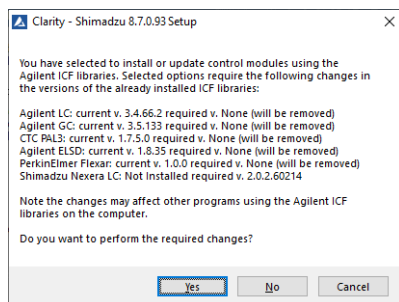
Clarity - Shimadzu 8.7.0.93 Setup

×

You have selected to install or update control modules using the Agilent ICF libraries. Selected options require the following changes in the versions of the already installed ICF libraries:

Agilent LC: current v. 3.4.66.2 required v. None (will be removed)
Agilent GC: current v. 3.5.133 required v. None (will be removed)
CTC PAL3: current v. 1.7.5.0 required v. None (will be removed)
Agilent ELSD: current v. 1.8.35 required v. None (will be removed)
PerkinElmer Flexar: current v. 1.0.0 required v. None (will be removed)
Shimadzu Nexera LC: Not Installed required v. 2.0.2.60214

Note the changes may affect other programs using the Agilent ICF libraries on the computer.

Do you want to perform the required changes?

Yes

No

Cancel